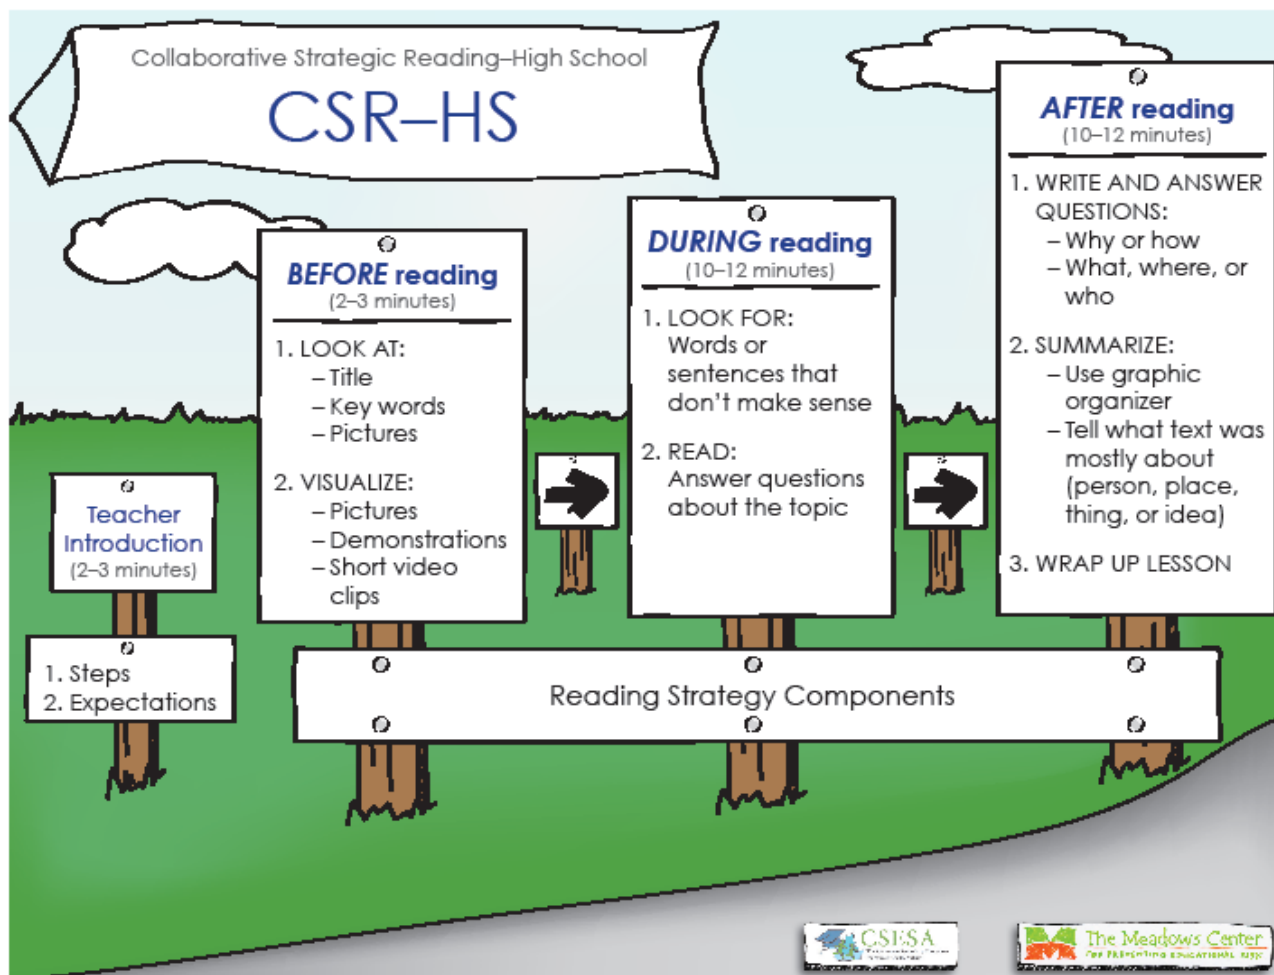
Collaborative Strategic Reading–High School

CSR–HS

Teacher Introduction
(2–3 minutes)

1. Steps
2. Expectations

BEFORE reading
(2–3 minutes)

1. LOOK AT:
– Title
– Key words
– Pictures

2. VISUALIZE:
– Pictures
– Demonstrations
– Short video clips

DURING reading
(10–12 minutes)

1. LOOK FOR:
Words or sentences that don't make sense

2. READ:
Answer questions about the topic

AFTER reading
(10–12 minutes)

1. WRITE AND ANSWER QUESTIONS:
– Why or how
– What, where, or who

2. SUMMARIZE:
– Use graphic organizer
– Tell what text was mostly about (person, place, thing, or idea)

3. WRAP UP LESSON

Reading Strategy Components

CSESA

The Meadows Center
FOR PREVENTING EDUCATIONAL RISK